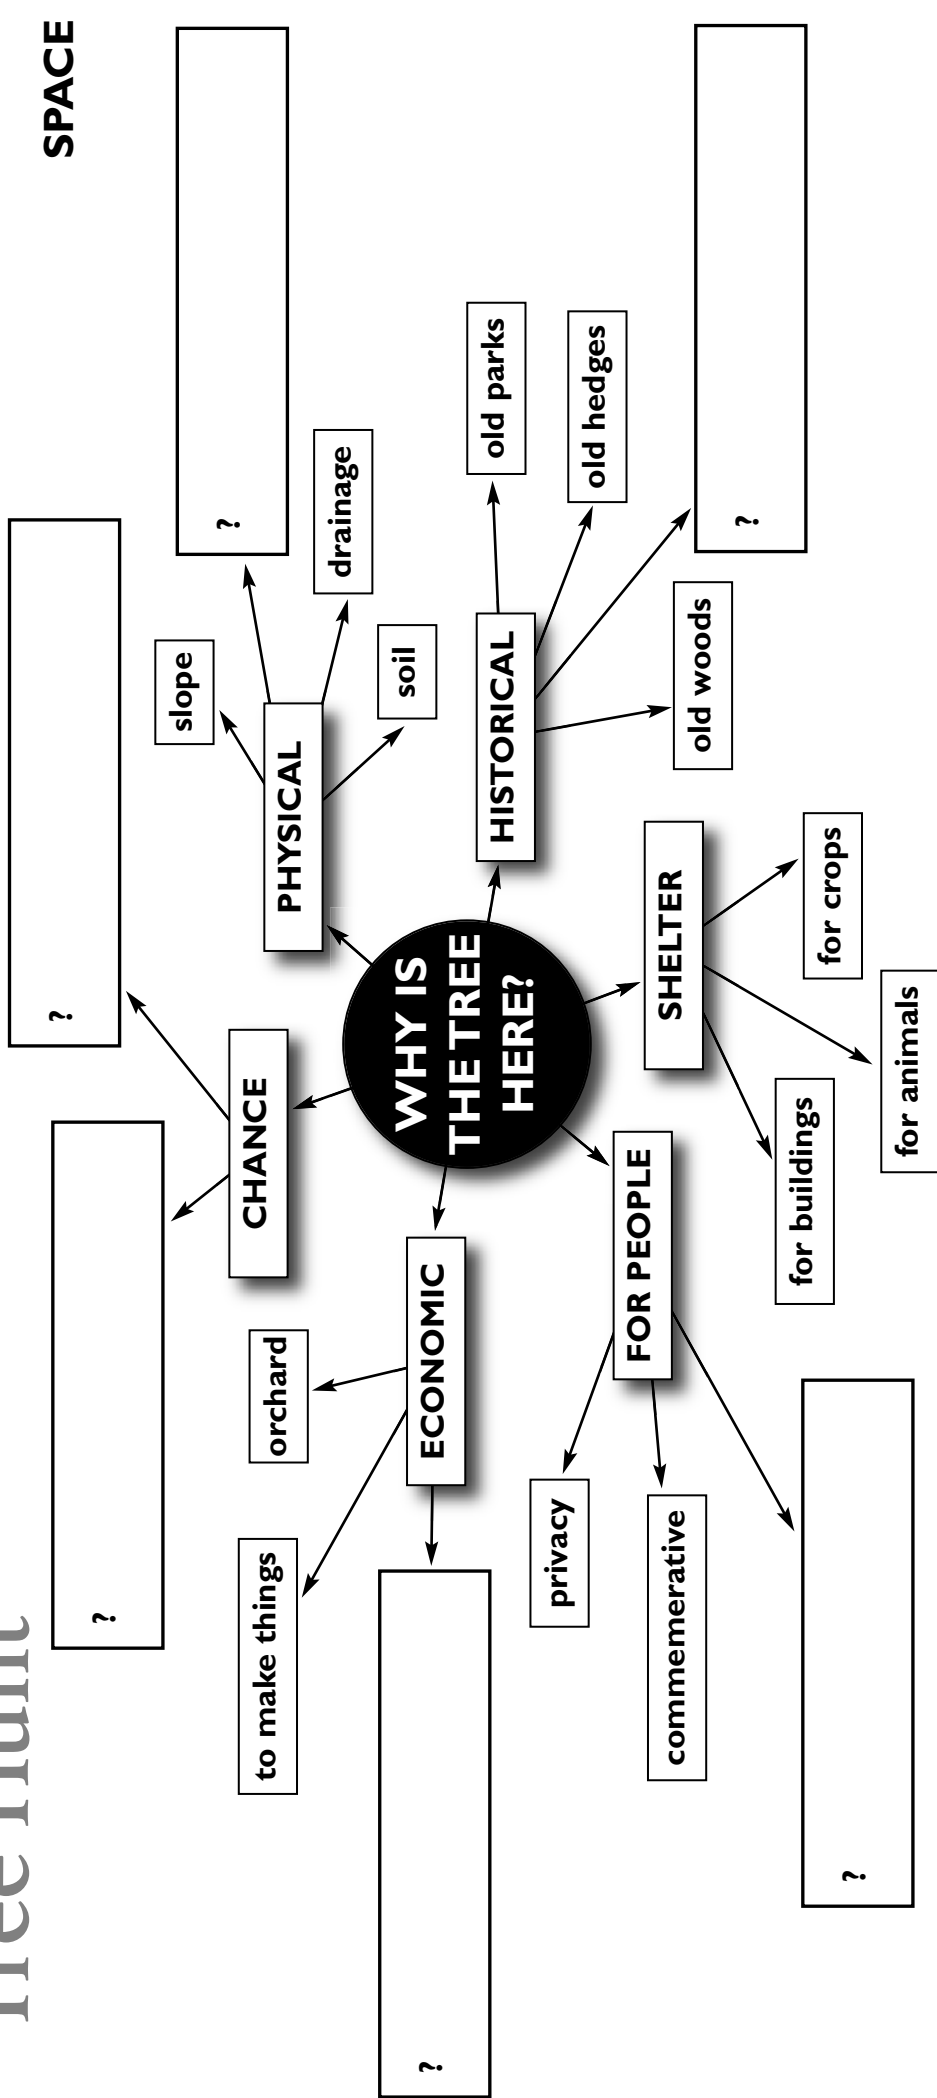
Tree Hunt

SPACE

WHY IS THE TREE HERE?

PHYSICAL
slope
soil
drainage
?

HISTORICAL
old parks
old hedges
old woods
?

SHELTER
for crops
for animals
for buildings

FOR PEOPLE
privacy
commemerative
?

ECONOMIC
orchard
to make things
?

CHANCE
?
?